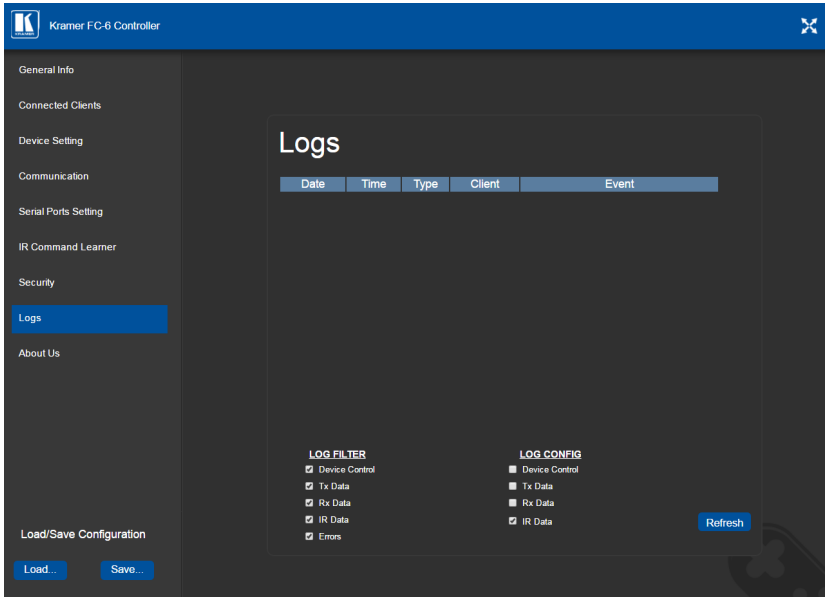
Kramer FC-6 Controller

General Info
Connected Clients
Device Setting
Communication
Serial Ports Setting
IR Command Learner
Security
Logs
About Us

Load/Save Configuration
Load...
Save...

Logs

| Date | Time | Type | Client | Event |
|---|---|---|---|---|

LOG FILTER
Device Control
Tx Data
Rx Data
IR Data
Errors

LOG CONFIG
Device Control
Tx Data
Rx Data
IR Data

Refresh